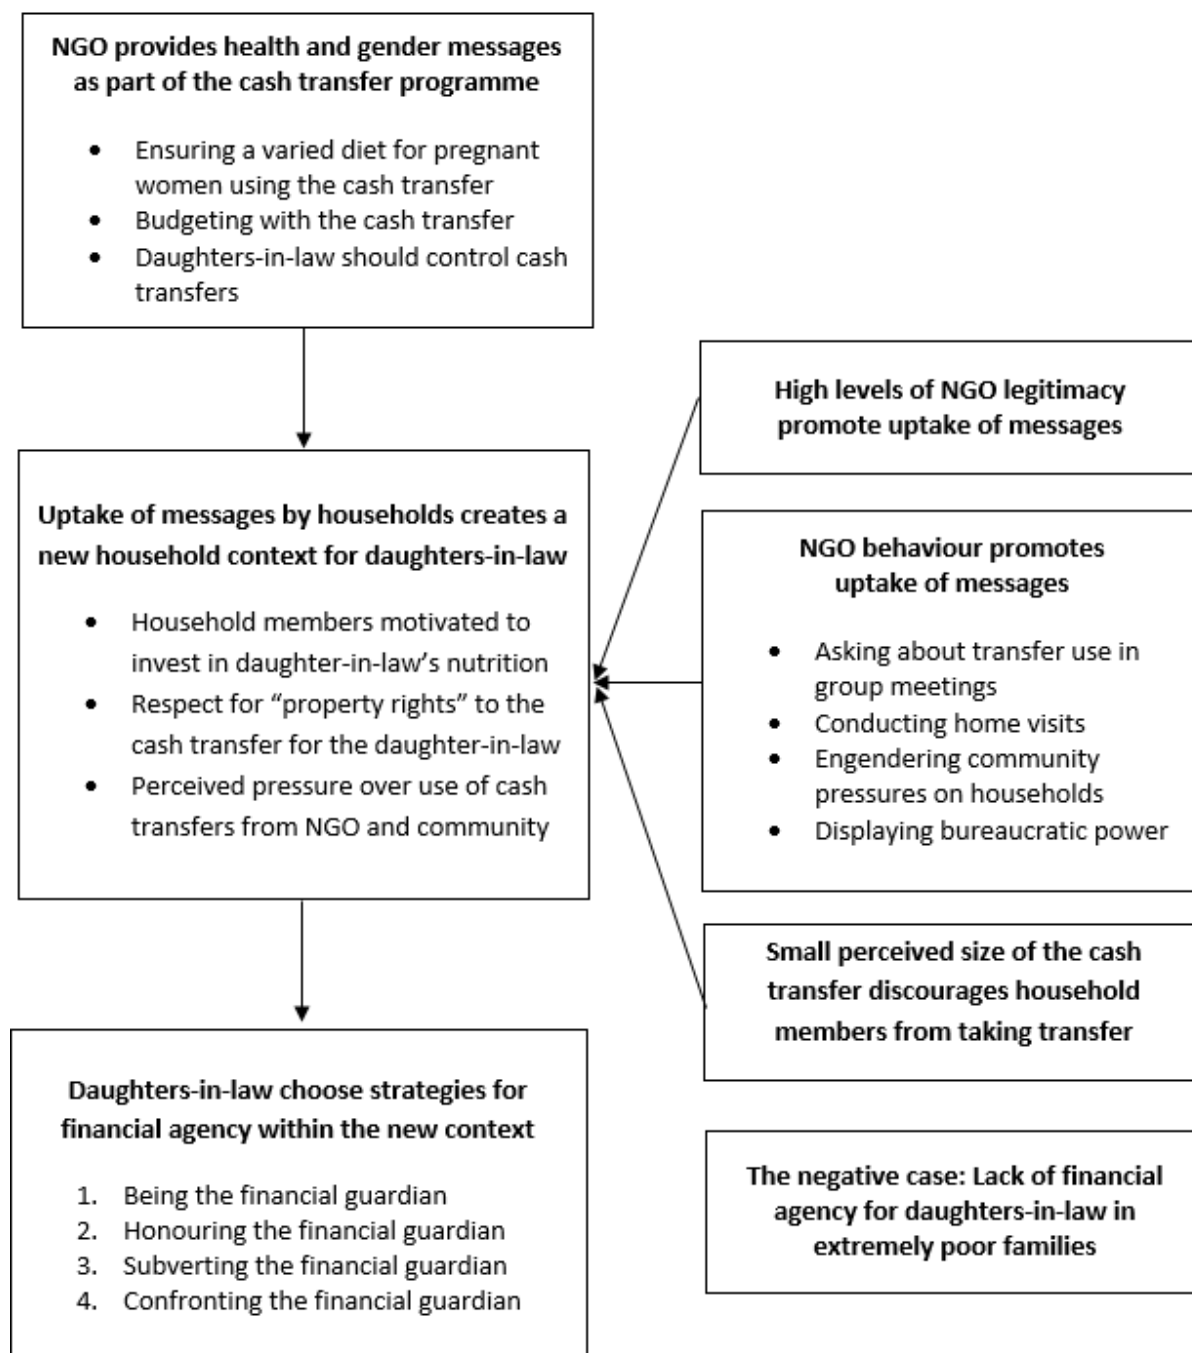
**NGO provides health and gender messages as part of the cash transfer programme**

- Ensuring a varied diet for pregnant women using the cash transfer
- Budgeting with the cash transfer
- Daughters-in-law should control cash transfers

**Uptake of messages by households creates a new household context for daughters-in-law**

- Household members motivated to invest in daughter-in-law's nutrition
- Respect for "property rights" to the cash transfer for the daughter-in-law
- Perceived pressure over use of cash transfers from NGO and community

**Daughters-in-law choose strategies for financial agency within the new context**

1. Being the financial guardian
2. Honouring the financial guardian
3. Subverting the financial guardian
4. Confronting the financial guardian

**High levels of NGO legitimacy promote uptake of messages**

**NGO behaviour promotes uptake of messages**

- Asking about transfer use in group meetings
- Conducting home visits
- Engendering community pressures on households
- Displaying bureaucratic power

**Small perceived size of the cash transfer discourages household members from taking transfer**

**The negative case: Lack of financial agency for daughters-in-law in extremely poor families**